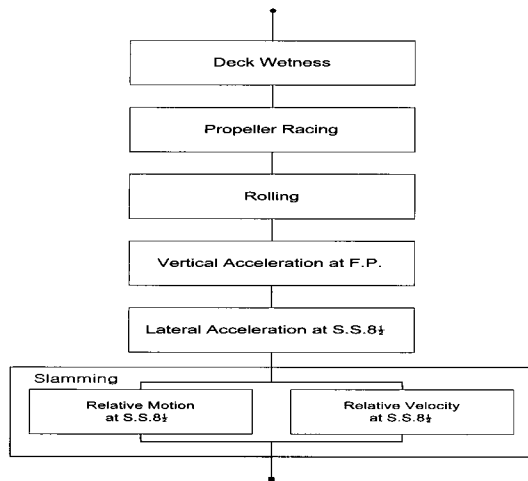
Deck Wetness

Propeller Racing

Rolling

Vertical Acceleration at F.P.

Lateral Acceleration at S.S.$8\frac{1}{2}$

Slamming

Relative Motion at S.S.$8\frac{1}{2}$

Relative Velocity at S.S.$8\frac{1}{2}$